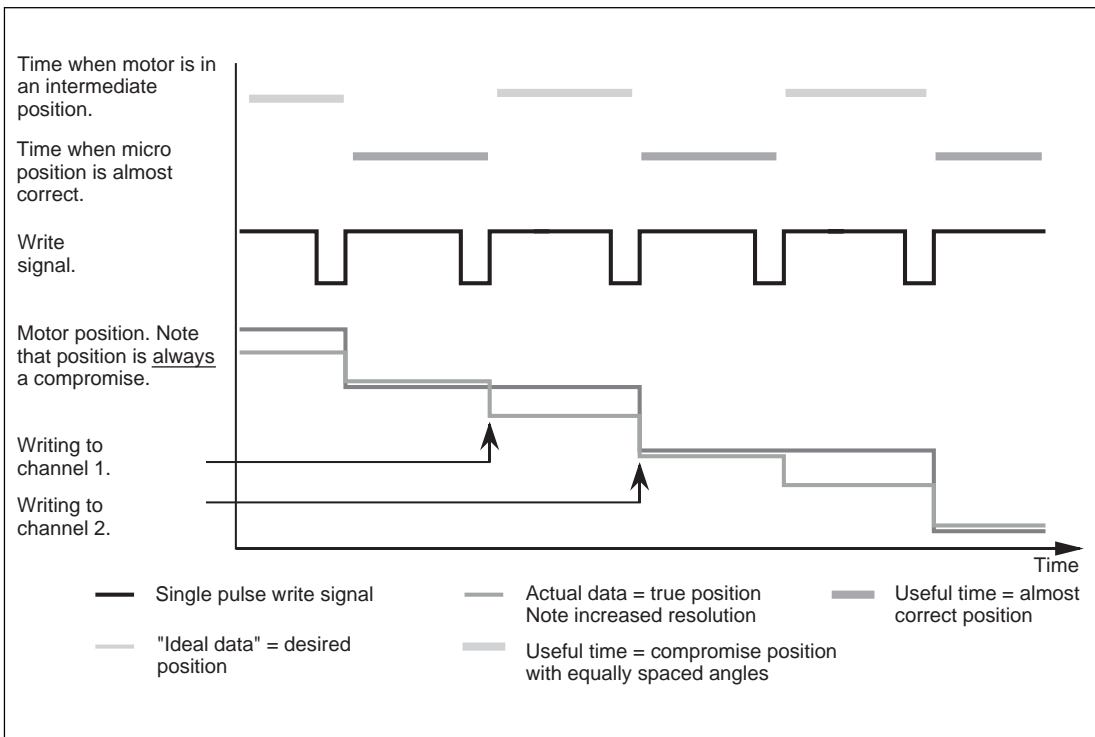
Time when motor is in an intermediate position.

Time when micro position is almost correct.

Write signal.

Motor position. Note that position is always a compromise.

Writing to channel 1.

Writing to channel 2.

Time

Single pulse write signal

Actual data = true position
Note increased resolution

Useful time = almost correct position

"Ideal data" = desired position

Useful time = compromise position with equally spaced angles